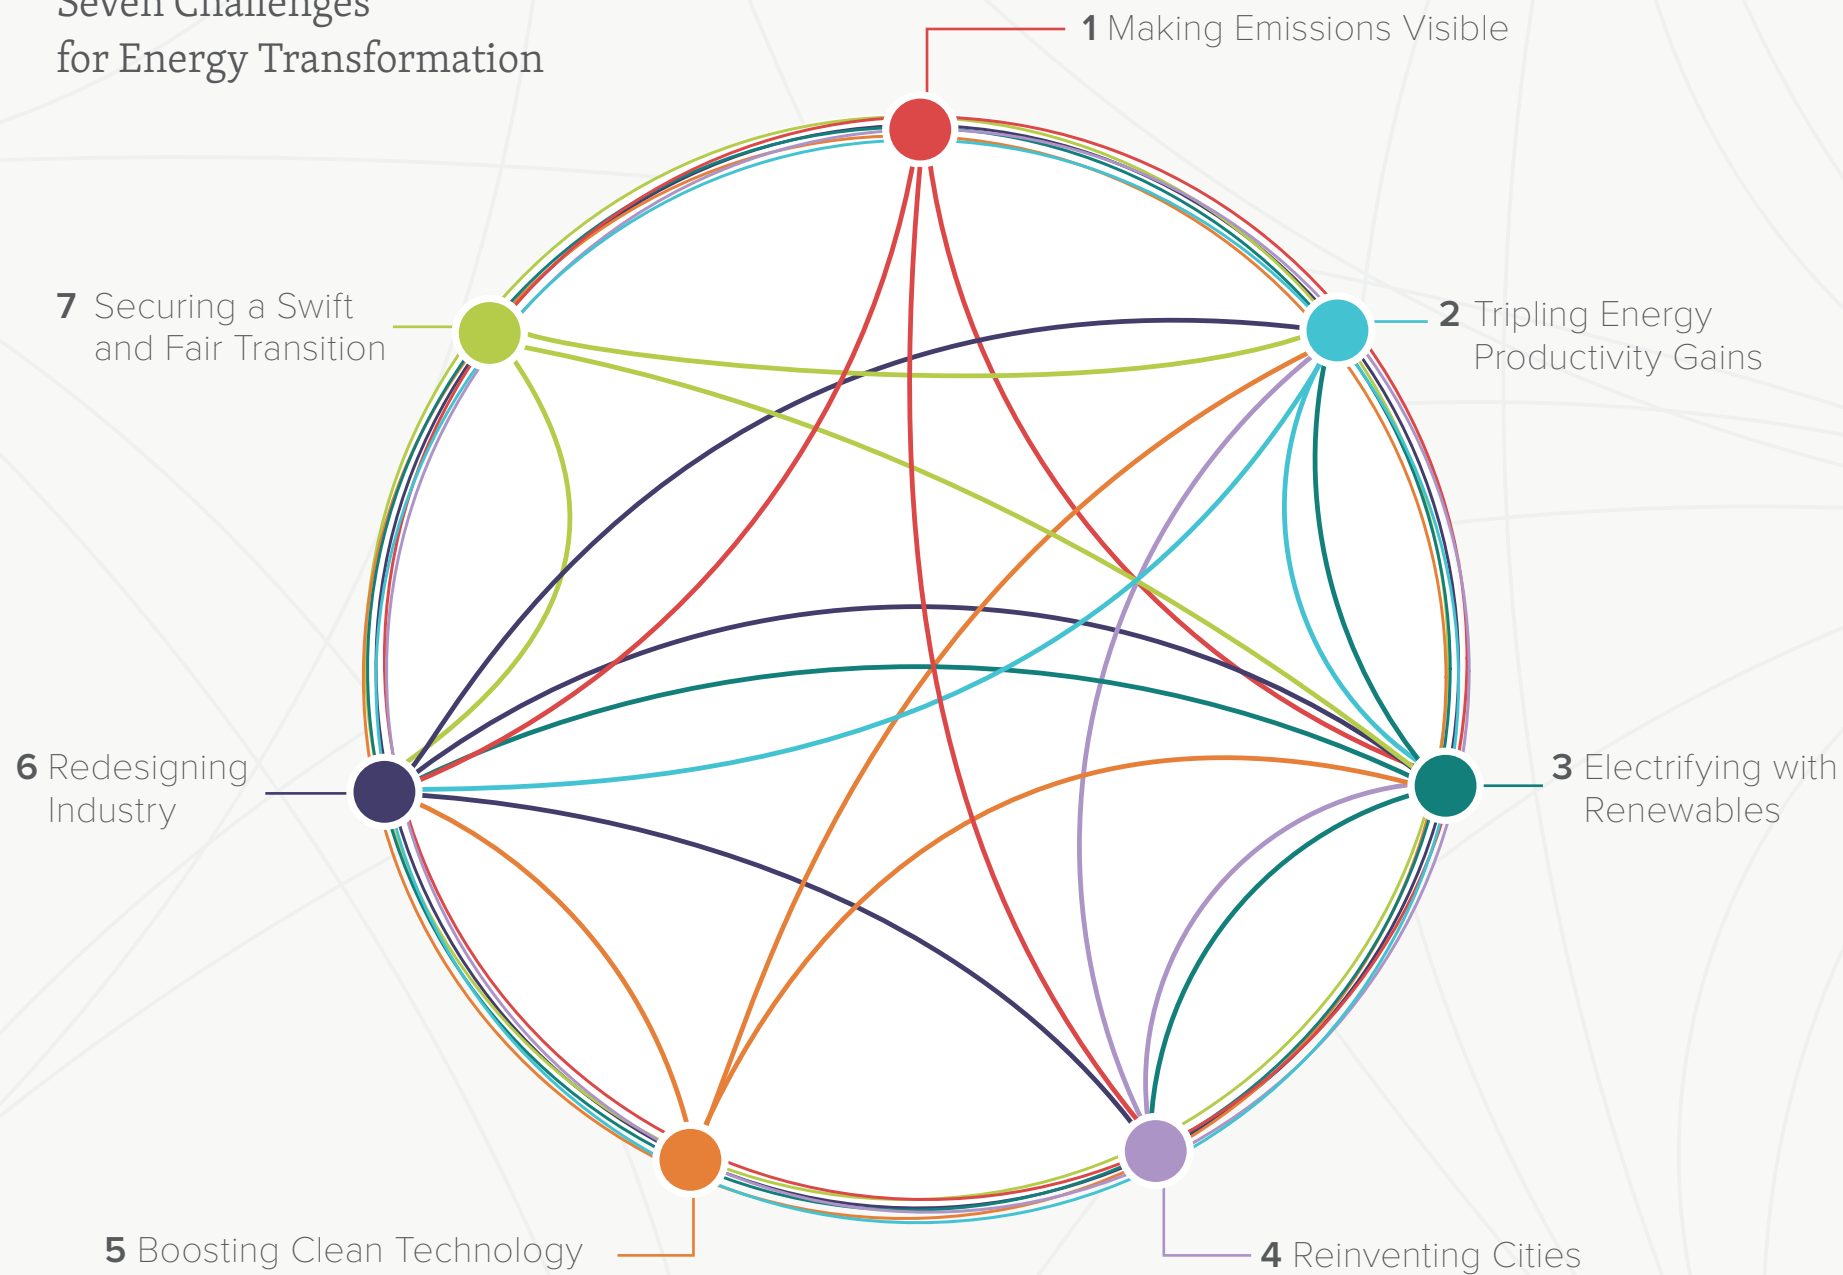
Seven Challenges for Energy Transformation

1 Making Emissions Visible

7 Securing a Swift and Fair Transition

2 Tripling Energy Productivity Gains

6 Redesigning Industry

3 Electrifying with Renewables

5 Boosting Clean Technology

4 Reinventing Cities